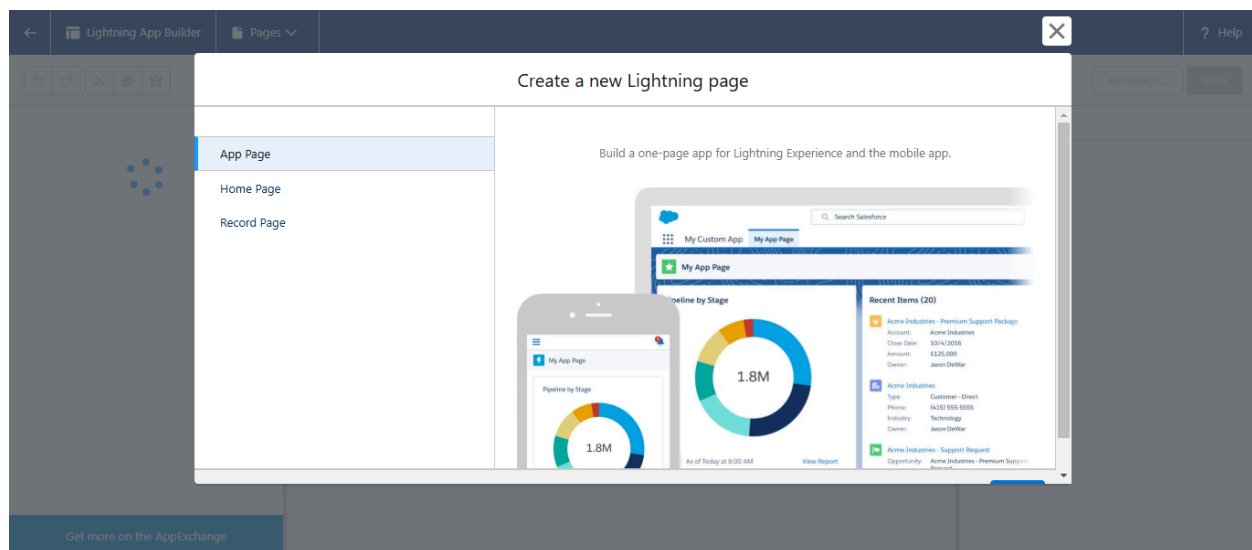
Lightning App Builder
Pages
? Help
Activation...
Save

Create a new Lightning page

App Page
Home Page
Record Page

Build a one-page app for Lightning Experience and the mobile app.

Search Salesforce
My Custom App
My App Page
My App Page
Pipeline by Stage
1.8M
As of Today at 8:00 AM
View Report
Recent Items (20)
Acme Industries - Premium Support Package
Account: Acme Industries
Close Date: 10/4/2016
Amount: $125,000
Owner: Jason DeWar
Acme Industries
Type: Customer - Direct
Phone: (415) 555-5555
Industry: Technology
Owner: Jason DeWar
Acme Industries - Support Request
Opportunity: Acme Industries - Premium Support

My App Page
Pipeline by Stage
1.8M

Get more on the AppExchange